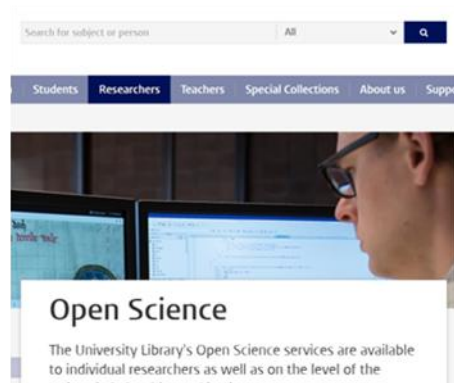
Search for subject or person

All

Students Researchers Teachers Special Collections About us Supp

Open Science

The University Library's Open Science services are available to individual researchers as well as on the level of the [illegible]